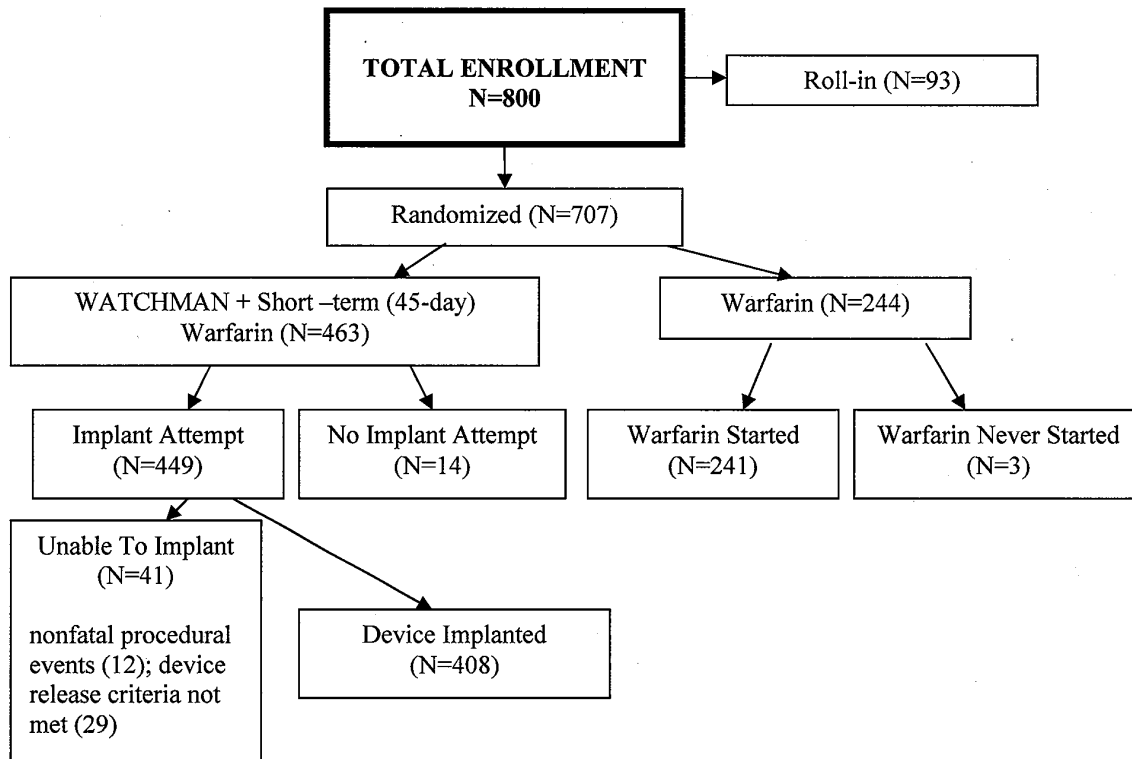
TOTAL ENROLLMENT
N=800

Roll-in (N=93)

Randomized (N=707)

WATCHMAN + Short –term (45-day) Warfarin (N=463)

Warfarin (N=244)

Implant Attempt (N=449)

No Implant Attempt (N=14)

Warfarin Started (N=241)

Warfarin Never Started (N=3)

Unable To Implant (N=41)

nonfatal procedural events (12); device release criteria not met (29)

Device Implanted (N=408)